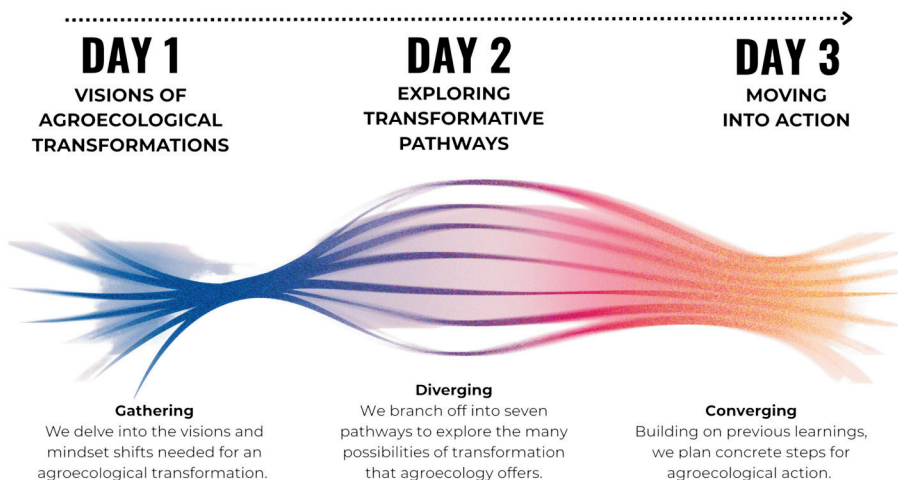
DAY 1
VISIONS OF AGROECOLOGICAL TRANSFORMATIONS

DAY 2
EXPLORING TRANSFORMATIVE PATHWAYS

DAY 3
MOVING INTO ACTION

Gathering
We delve into the visions and mindset shifts needed for an agroecological transformation.

Diverging
We branch off into seven pathways to explore the many possibilities of transformation that agroecology offers.

Converging
Building on previous learnings, we plan concrete steps for agroecological action.